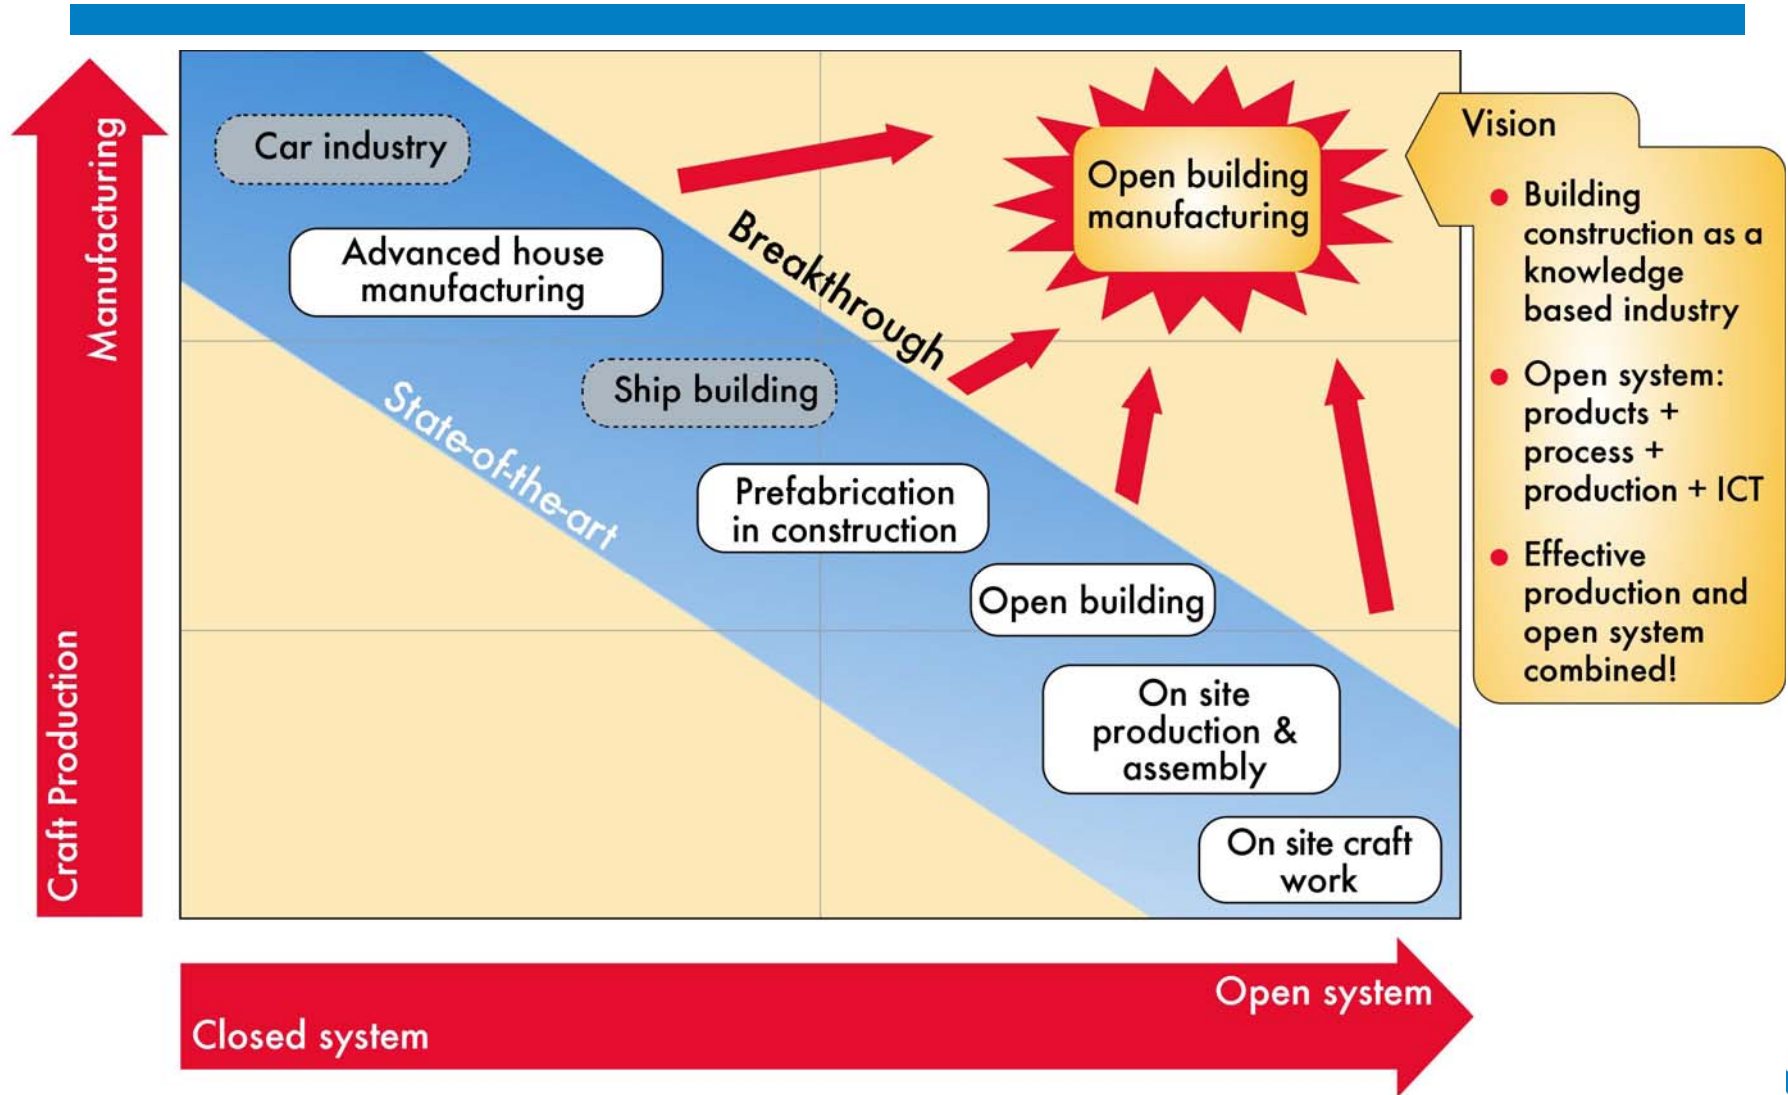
Manufacturing

Craft Production

Car industry

Advanced house manufacturing

Ship building

Prefabrication in construction

Open building

On site production & assembly

On site craft work

State-of-the-art

Breakthrough

Open building manufacturing

Vision

Building construction as a knowledge based industry

Open system: products + process + production + ICT

Effective production and open system combined!

Closed system

Open system